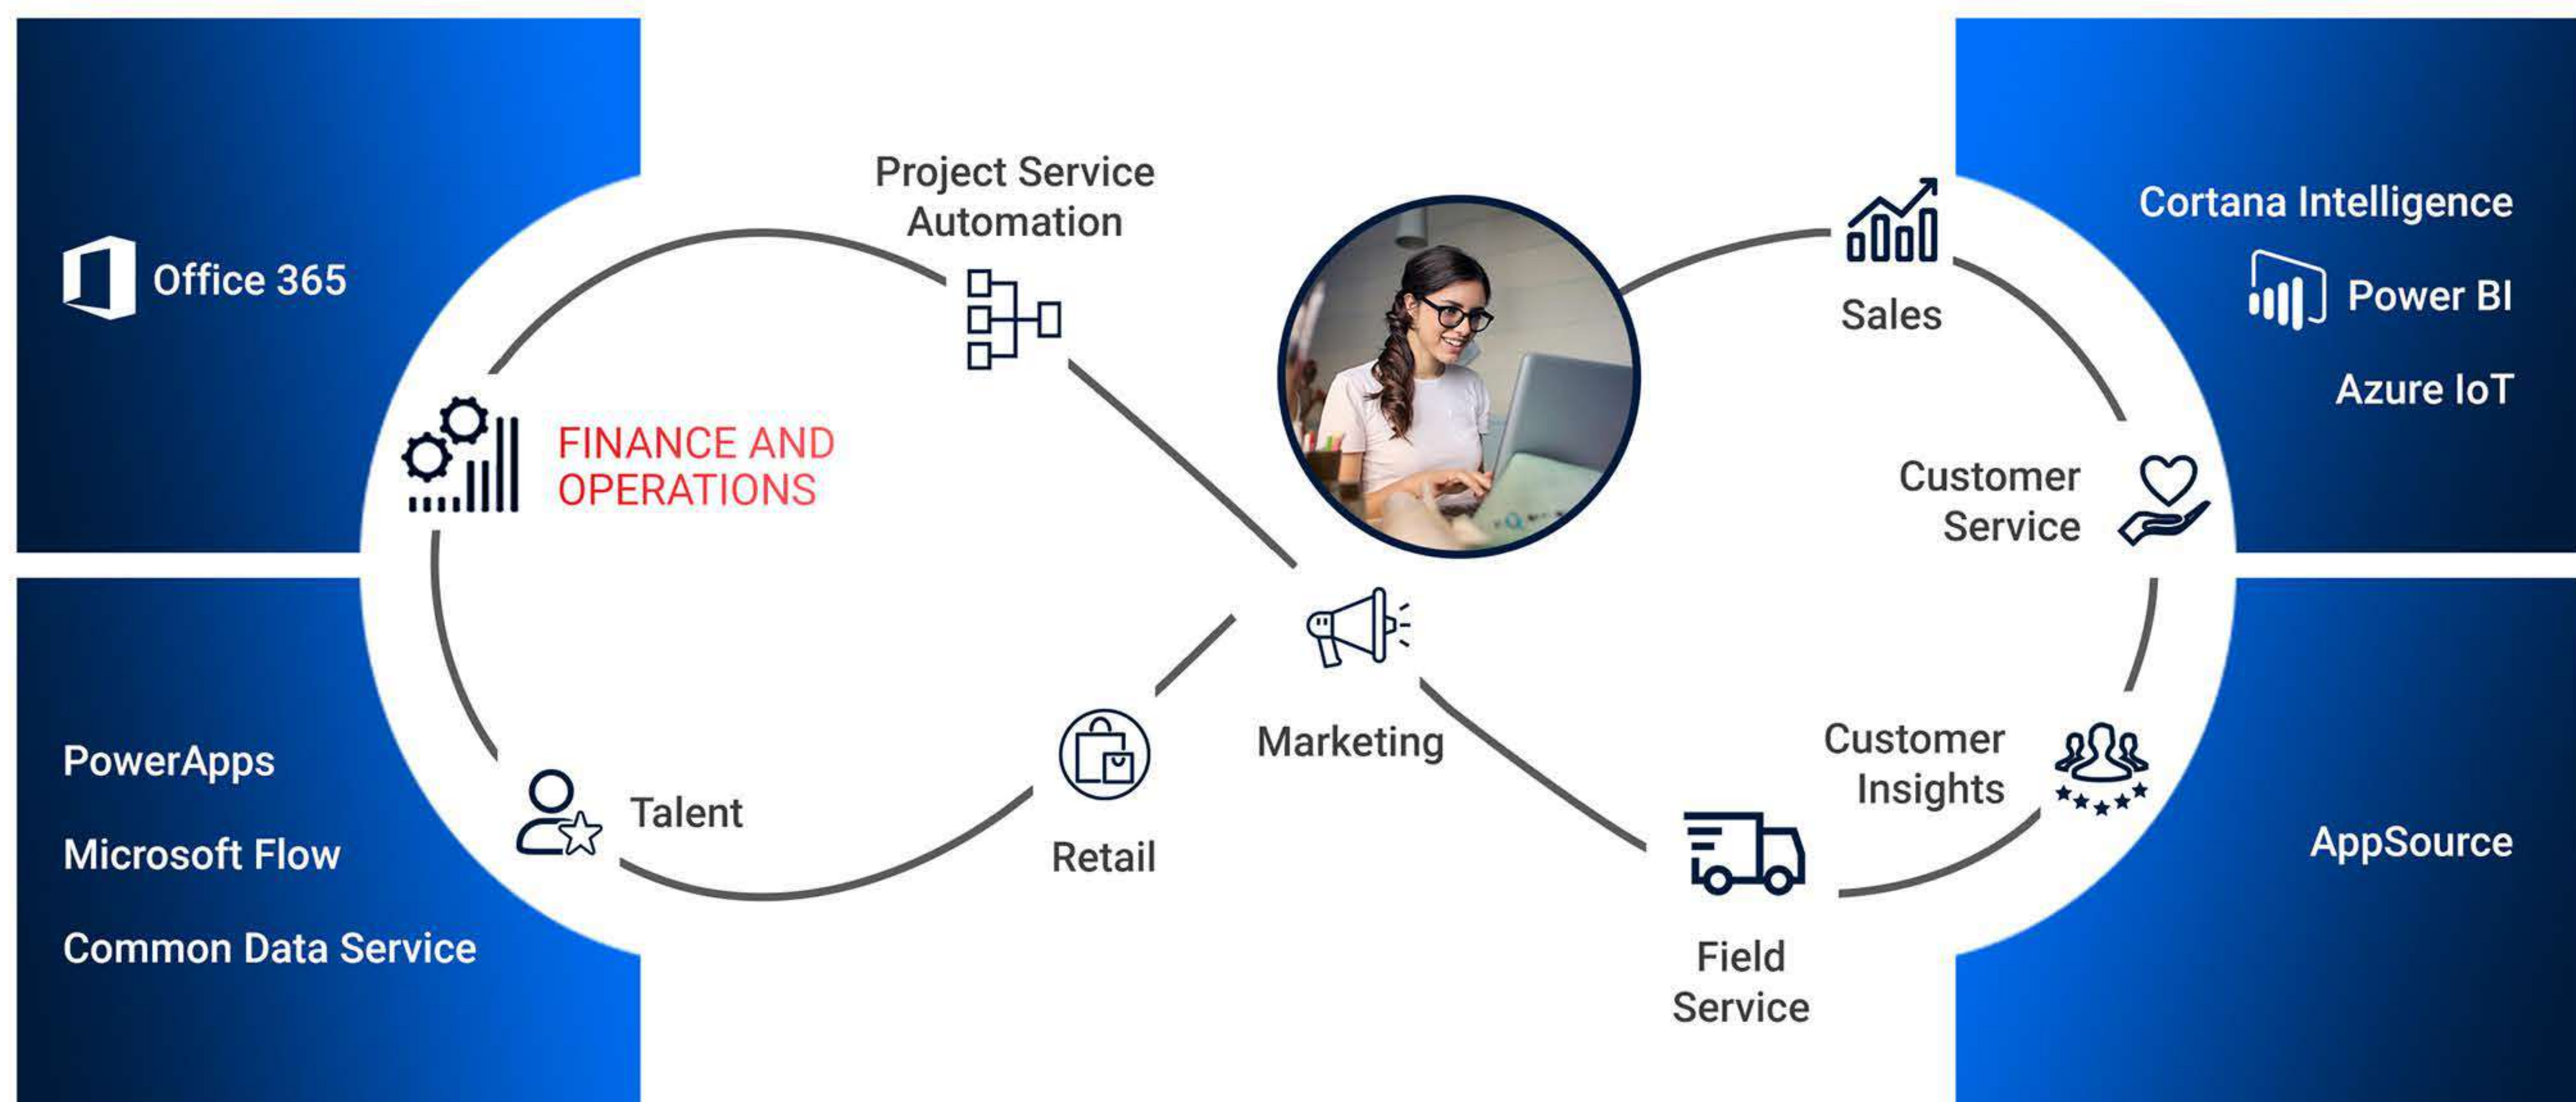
Office 365

Project Service Automation

FINANCE AND OPERATIONS

Cortana Intelligence

Power BI

Azure IoT

Sales

Customer Service

PowerApps

Microsoft Flow

Common Data Service

Talent

Retail

Marketing

Customer Insights

Field Service

AppSource